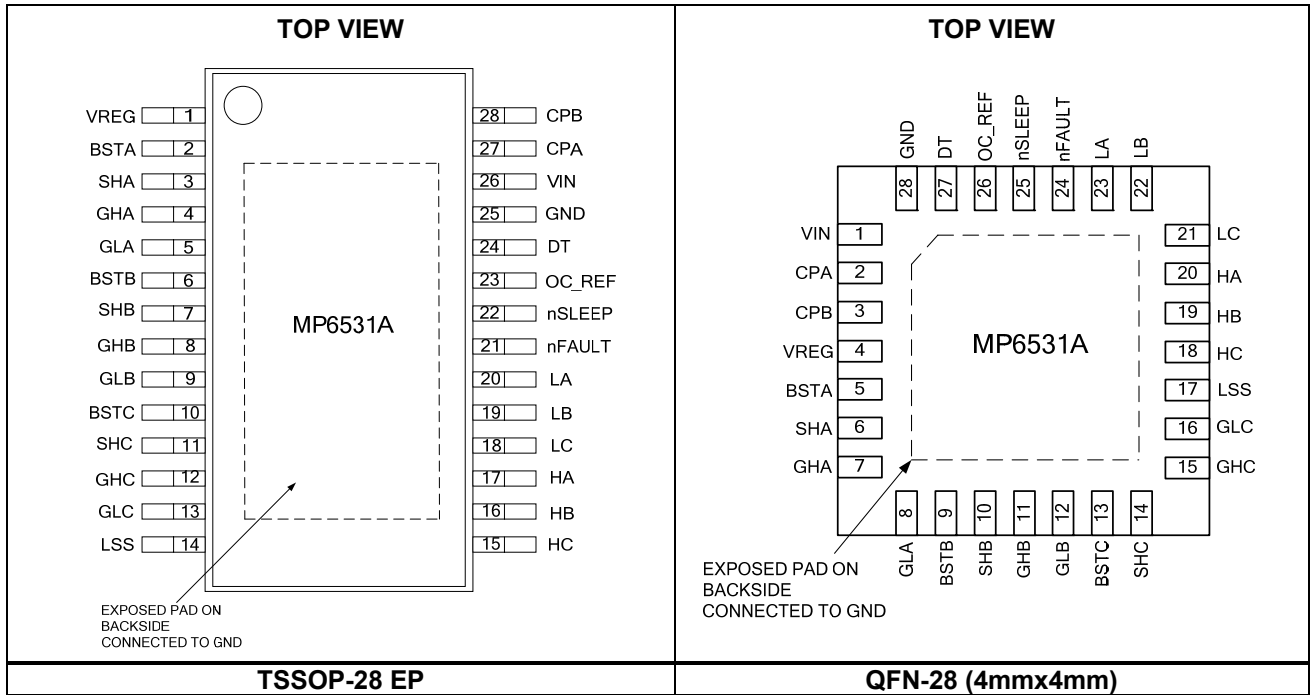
TOP VIEW

VREG 1
BSTA 2
SHA 3
GHA 4
GLA 5
BSTB 6
SHB 7
GHB 8
GLB 9
BSTC 10
SHC 11
GHC 12
GLC 13
LSS 14

28 CPB
27 CPA
26 VIN
25 GND
24 DT
23 OC_REF
22 nSLEEP
21 nFAULT
20 LA
19 LB
18 LC
17 HA
16 HB
15 HC

MP6531A

EXPOSED PAD ON BACKSIDE CONNECTED TO GND

TSSOP-28 EP

TOP VIEW

GND 28
DT 27
OC_REF 26
nSLEEP 25
nFAULT 24
LA 23
LB 22

VIN 1
CPA 2
CPB 3
VREG 4
BSTA 5
SHA 6
GHA 7

21 LC
20 HA
19 HB
18 HC
17 LSS
16 GLC
15 GHC

MP6531A

8 GLA
9 BSTB
10 SHB
11 GHB
12 GLB
13 BSTC
14 SHC

EXPOSED PAD ON BACKSIDE CONNECTED TO GND

QFN-28 (4mmx4mm)